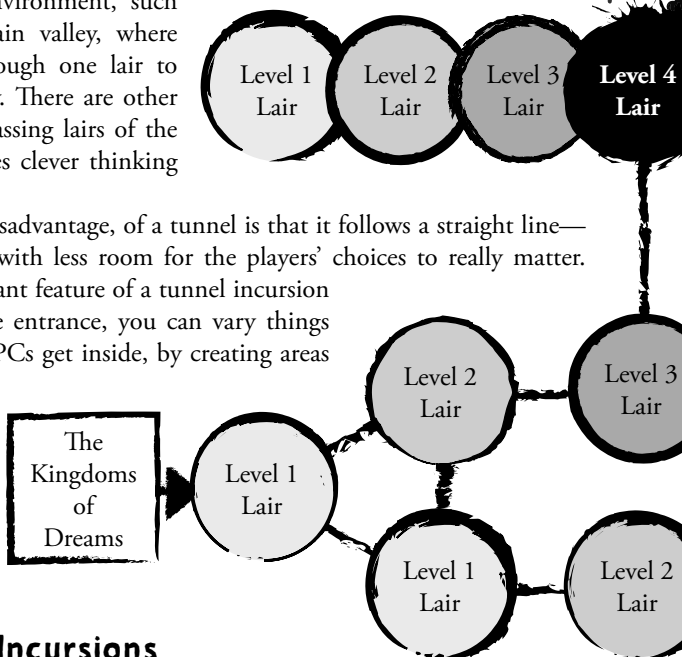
nvironment, such
ain valley, where
ough one lair to
. There are other
assing lairs of the
es clever thinking

Level 1 Lair

Level 2 Lair

Level 3 Lair

Level 4 Lair

sadvantage, of a tunnel is that it follows a straight line—
with less room for the players' choices to really matter.
ant feature of a tunnel incursion
e entrance, you can vary things
PCs get inside, by creating areas

The Kingdoms of Dreams

Level 1 Lair

Level 2 Lair

Level 3 Lair

Level 1 Lair

Level 2 Lair

Incursions